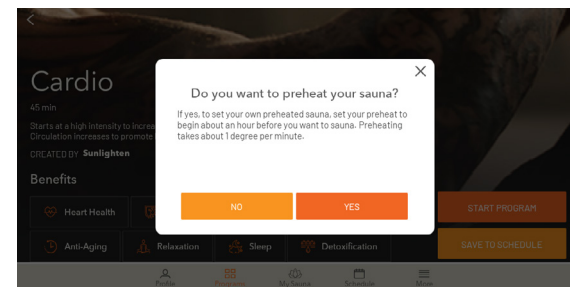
Cardio

45 min

Starts at a high intensity to increa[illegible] Circulation increases to promote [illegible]

CREATED BY Sunlighten

Benefits

Heart Health

Anti-Aging

Relaxation

Sleep

Detoxification

START PROGRAM

SAVE TO SCHEDULE

Profile

Programs

My Sauna

Schedule

More

Do you want to preheat your sauna?

If yes, to set your own preheated sauna, set your preheat to begin about an hour before you want to sauna. Preheating takes about 1 degree per minute.

NO

YES